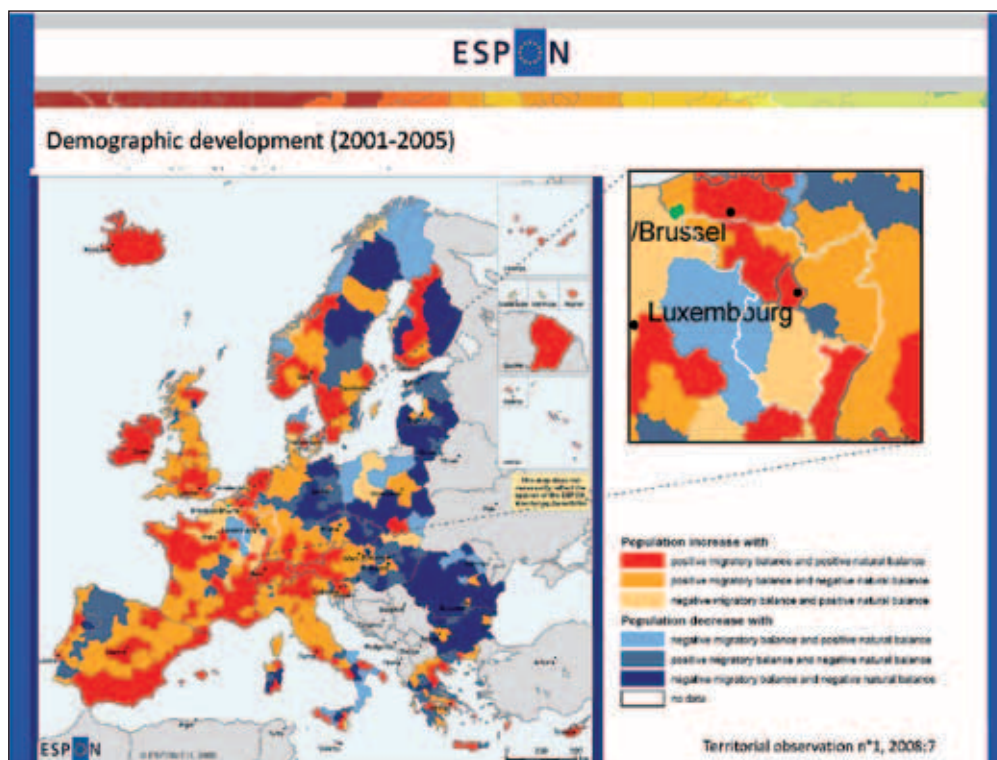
ESPON

Demographic development (2001-2005)

/Brussel

Luxembourg

Population increase with

positive migratory balance and positive natural balance

positive migratory balance and negative natural balance

negative migratory balance and positive natural balance

Population decrease with

negative migratory balance and positive natural balance

positive migratory balance and negative natural balance

negative migratory balance and negative natural balance

no data

ESPON

Territorial observation n°1, 2008:7